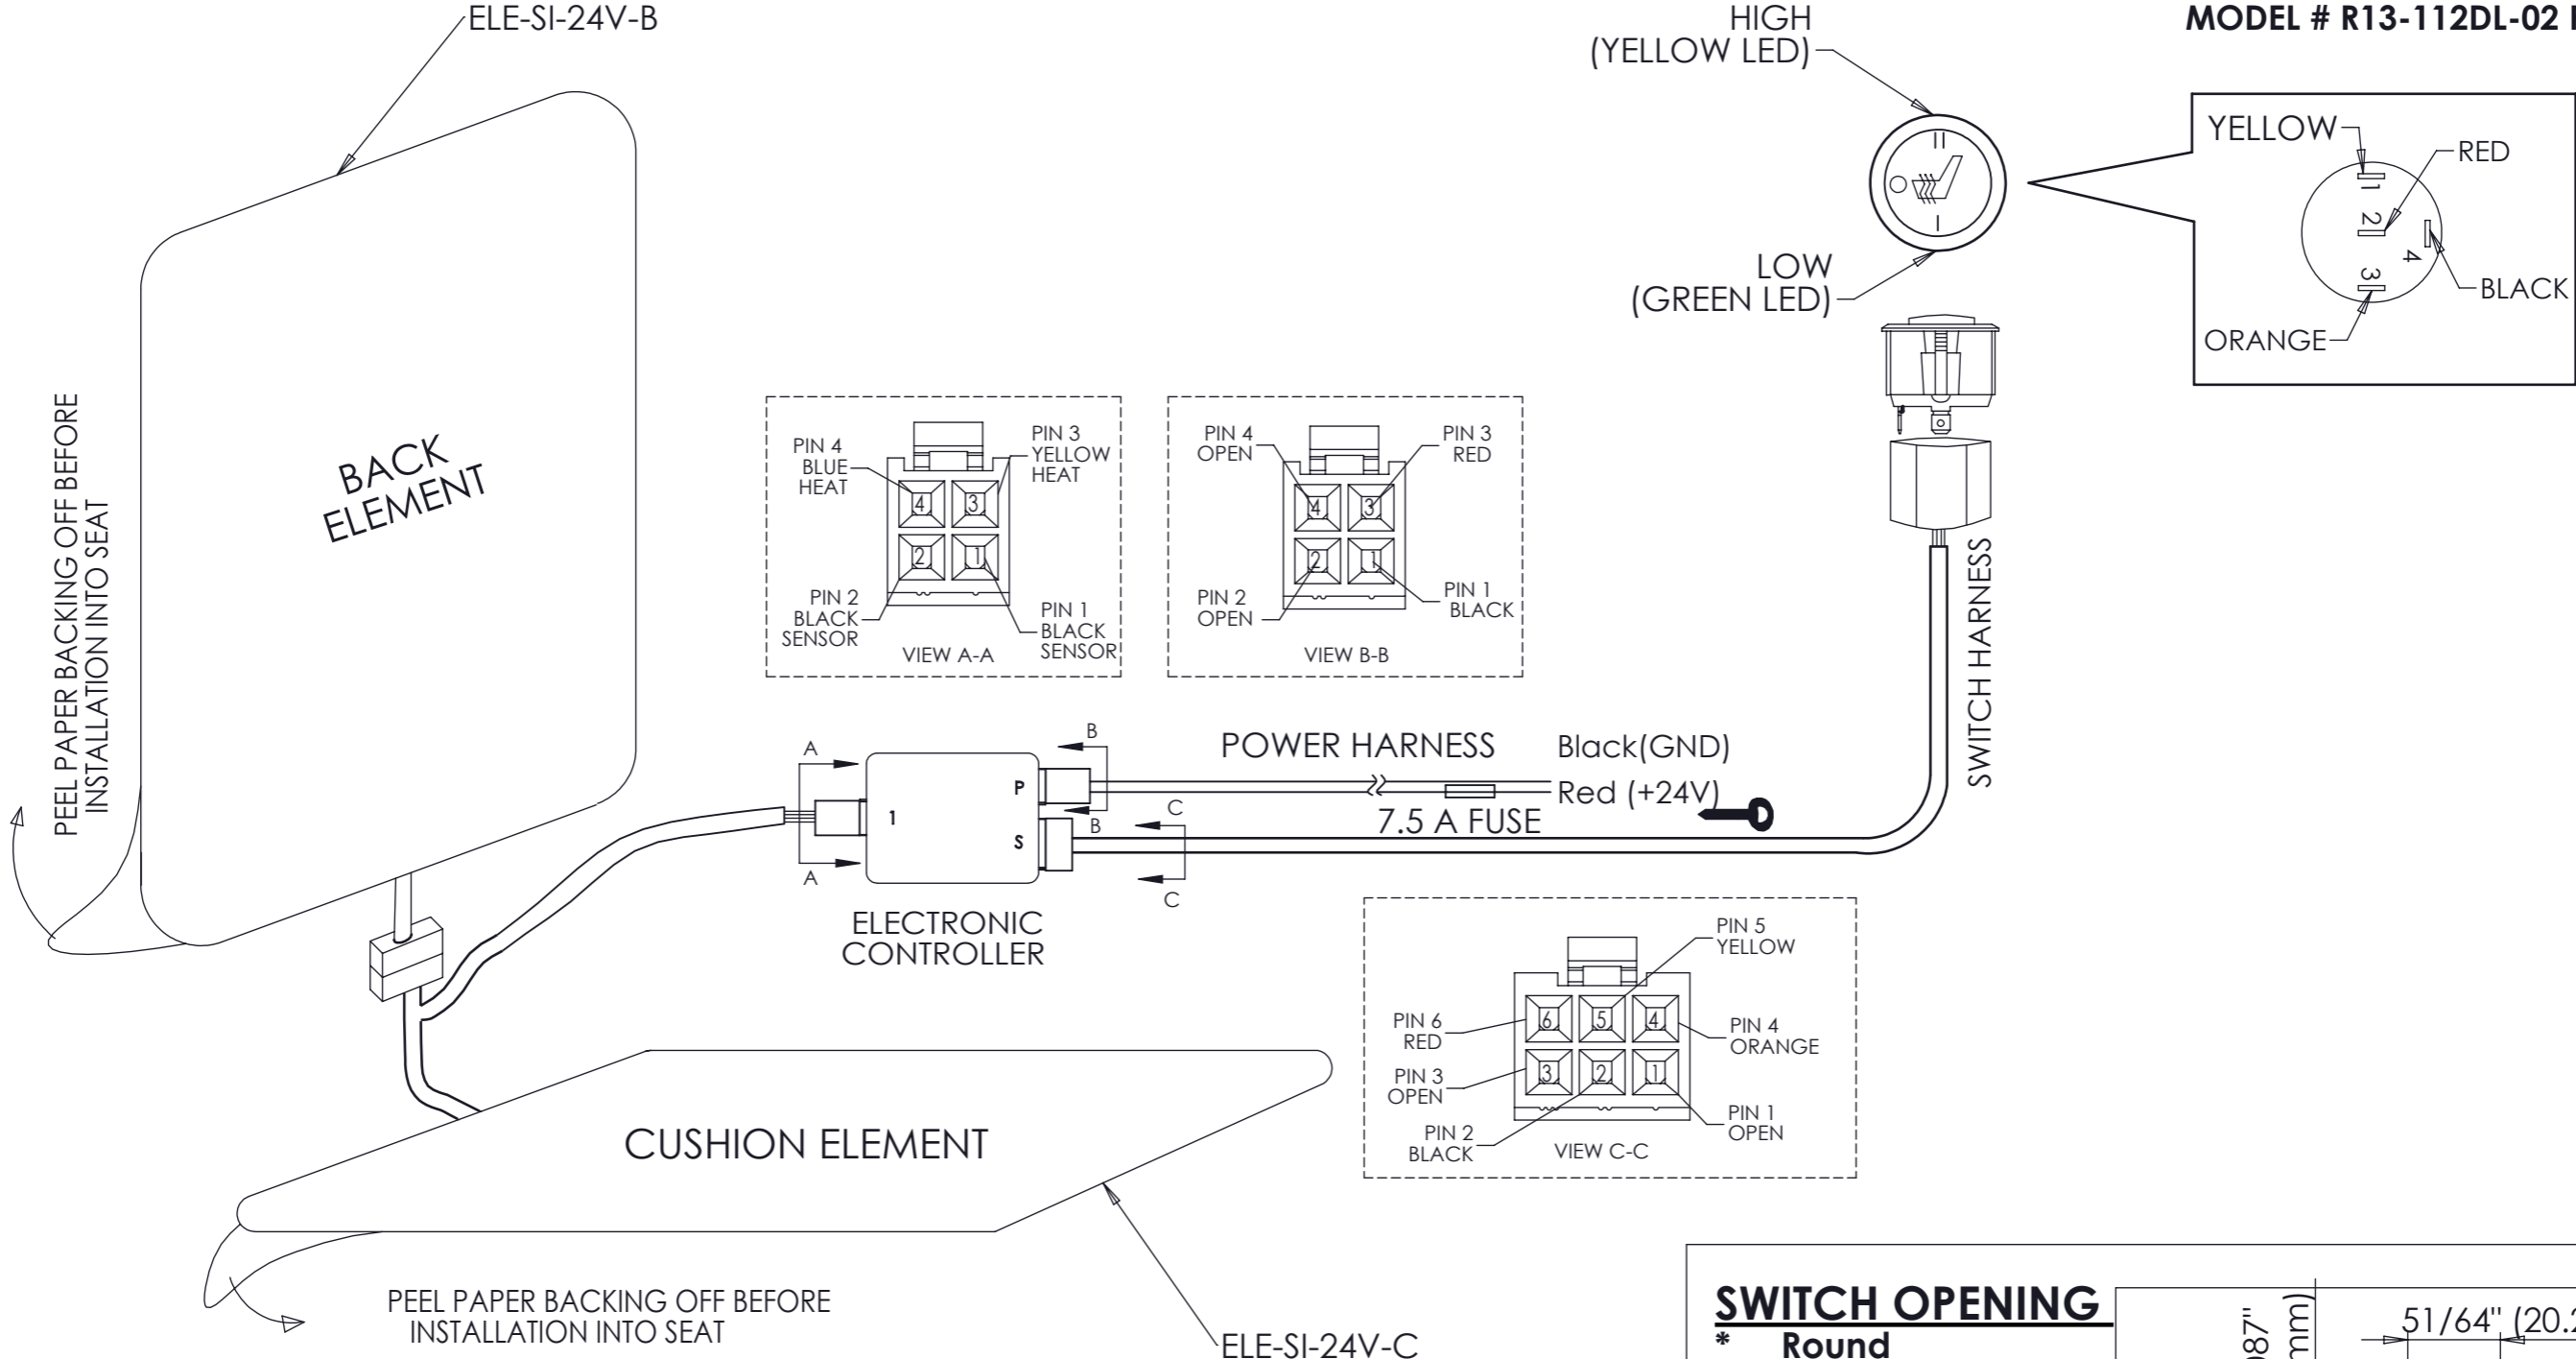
ELE-SI-24V-B

HIGH (YELLOW LED)

MODEL # R13-112DL-02 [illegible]

YELLOW
RED
1
2
4
3
BLACK
ORANGE

II
I

LOW (GREEN LED)

BACK ELEMENT

PEEL PAPER BACKING OFF BEFORE INSTALLATION INTO SEAT

PIN 4 BLUE HEAT
PIN 3 YELLOW HEAT
4 3
2 1
PIN 2 BLACK SENSOR
PIN 1 BLACK SENSOR
VIEW A-A

PIN 4 OPEN
PIN 3 RED
4 3
2 1
PIN 2 OPEN
PIN 1 BLACK
VIEW B-B

SWITCH HARNESS

A
B
POWER HARNESS
Black(GND)
P
1
S
Red (+24V)
7.5 A FUSE
C
B
A
C

ELECTRONIC CONTROLLER

PIN 5 YELLOW
PIN 6 RED
6 5 4
PIN 4 ORANGE
PIN 3 OPEN
3 2 1
PIN 1 OPEN
PIN 2 BLACK
VIEW C-C

CUSHION ELEMENT

PEEL PAPER BACKING OFF BEFORE INSTALLATION INTO SEAT

ELE-SI-24V-C

SWITCH OPENING
* Round
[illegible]87"
mm)
51/64" (20.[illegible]